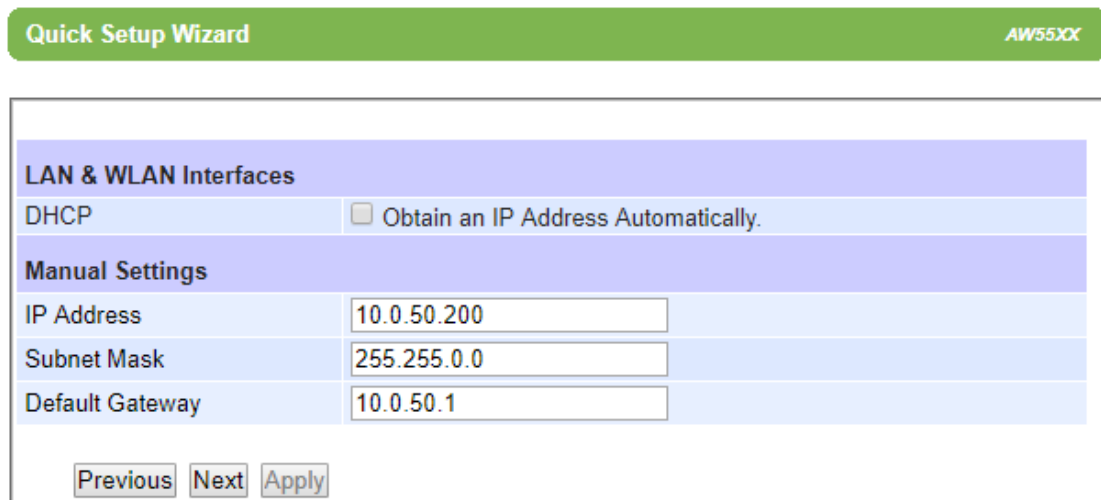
Quick Setup Wizard AW55XX

LAN & WLAN Interfaces

| DHCP | Obtain an IP Address Automatically. |
|---|---|

Manual Settings

| IP Address | 10.0.50.200 |
|---|---|
| Subnet Mask | 255.255.0.0 |
| Default Gateway | 10.0.50.1 |

Previous Next Apply